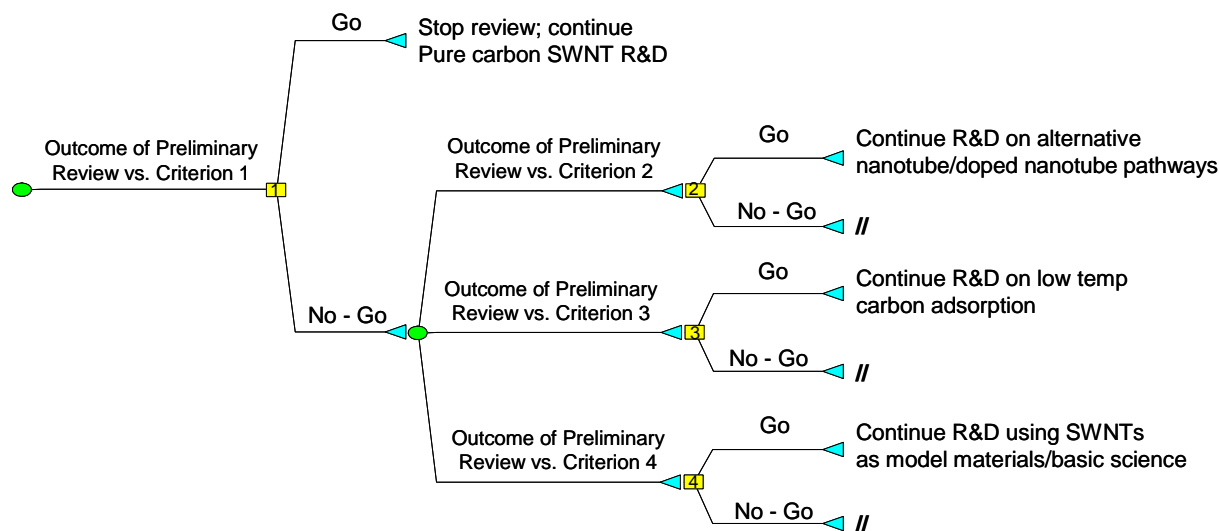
Outcome of Preliminary Review vs. Criterion 1

1

Go

Stop review; continue Pure carbon SWNT R&D

No - Go

Outcome of Preliminary Review vs. Criterion 2

2

Go

Continue R&D on alternative nanotube/doped nanotube pathways

No - Go

//

Outcome of Preliminary Review vs. Criterion 3

3

Go

Continue R&D on low temp carbon adsorption

No - Go

//

Outcome of Preliminary Review vs. Criterion 4

4

Go

Continue R&D using SWNTs as model materials/basic science

No - Go

//